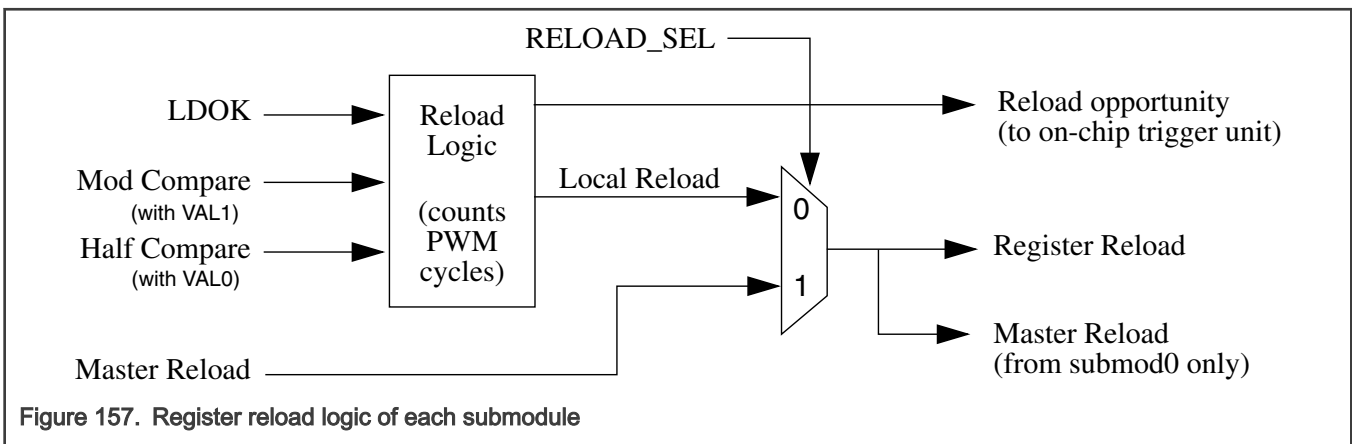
RELOAD_SEL

LDOK

Mod Compare
(with VAL1)

Half Compare
(with VAL0)

Reload Logic

(counts PWM cycles)

Reload opportunity
(to on-chip trigger unit)

Local Reload

0

1

Register Reload

Master Reload
(from submod0 only)

Master Reload

Figure 157. Register reload logic of each submodule